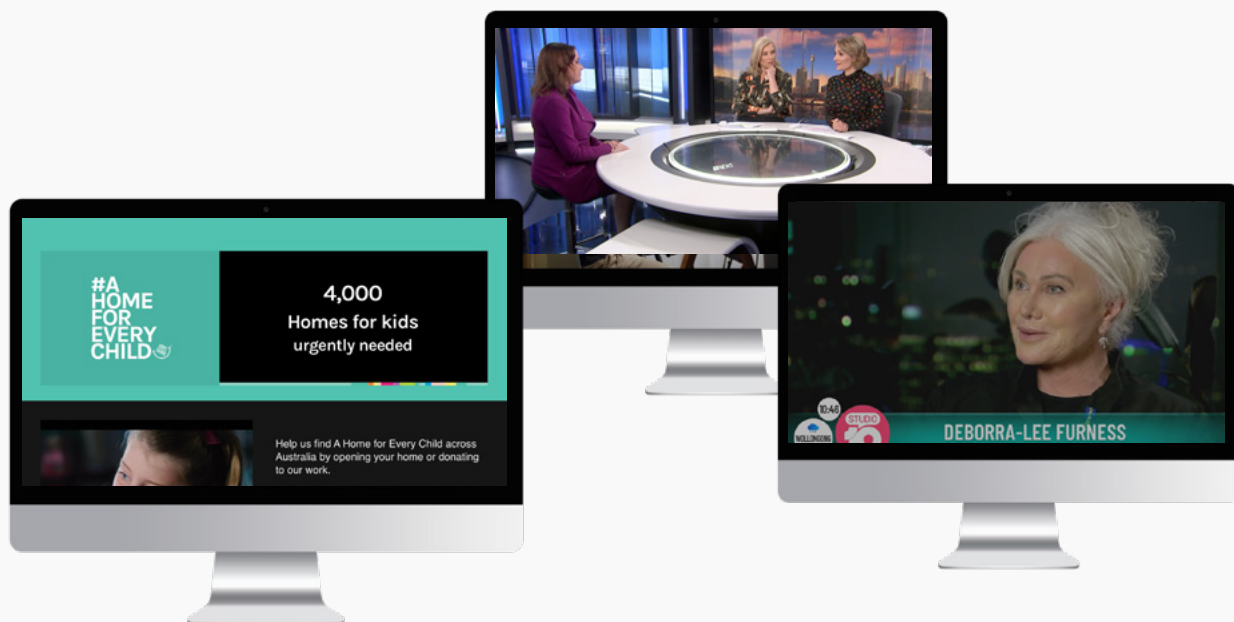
#A HOME FOR EVERY CHILD

4,000
Homes for kids
urgently needed

Help us find A Home for Every Child across Australia by opening your home or donating to our work.

NEWS

10:46
WOLLONGONG
STUDIO 10
DEBORRA-LEE FURNESS